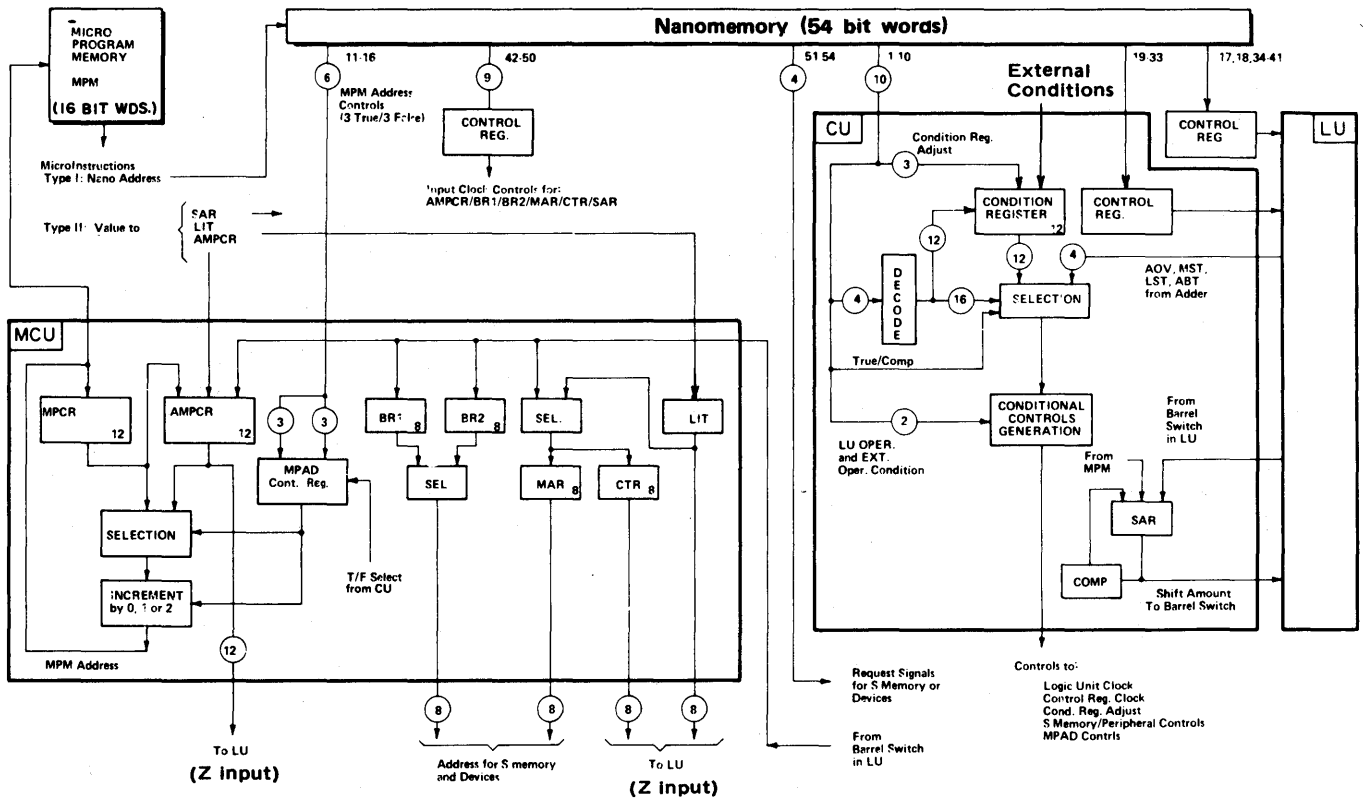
MICRO PROGRAM MEMORY

MPM

(16 BIT WDS.)

MicroInstructions
Type I: Nano Address

Type II: Value to
SAR
LIT
AMPCR

Nanomemory (54 bit words)

11-16

6

MPM Address Controls (3 True/3 False)

42-50

9

CONTROL REG.

Input Clock Controls for:
AMPCR/BR1/BR2/MAR/CTR/SAR

51-54

4

1-10

10

19-33

17,18,34-41

External Conditions

CU

Condition Reg. Adjust

3

CONDITION REGISTER 12

CONTROL REG.

CONTROL REG

LU

12

12

4

AOV, MST, LST, ABT from Adder

4

DECODE

16

SELECTION

True/Comp

2

CONDITIONAL CONTROLS GENERATION

LU OPER. and EXT. Oper. Condition

From Barrel Switch in LU

From MPM

SAR

COMP

Shift Amount To Barrel Switch

MCU

MPCR 12

AMPCR 12

3

3

MPAD Cont. Reg.

BR1 8

BR2 8

SEL.

LIT

SEL

MAR 8

CTR 8

SELECTION

INCREMENT by 0, 1 or 2

T/F Select from CU

MPM Address

12

To LU
(Z input)

8

8

8

8

Address for S memory and Devices

To LU
(Z input)

Request Signals for S Memory or Devices

From Barrel Switch in LU

Controls to:
Logic Unit Clock
Control Reg. Clock
Cond. Reg. Adjust
S Memory/Peripheral Controls
MPAD Contrls